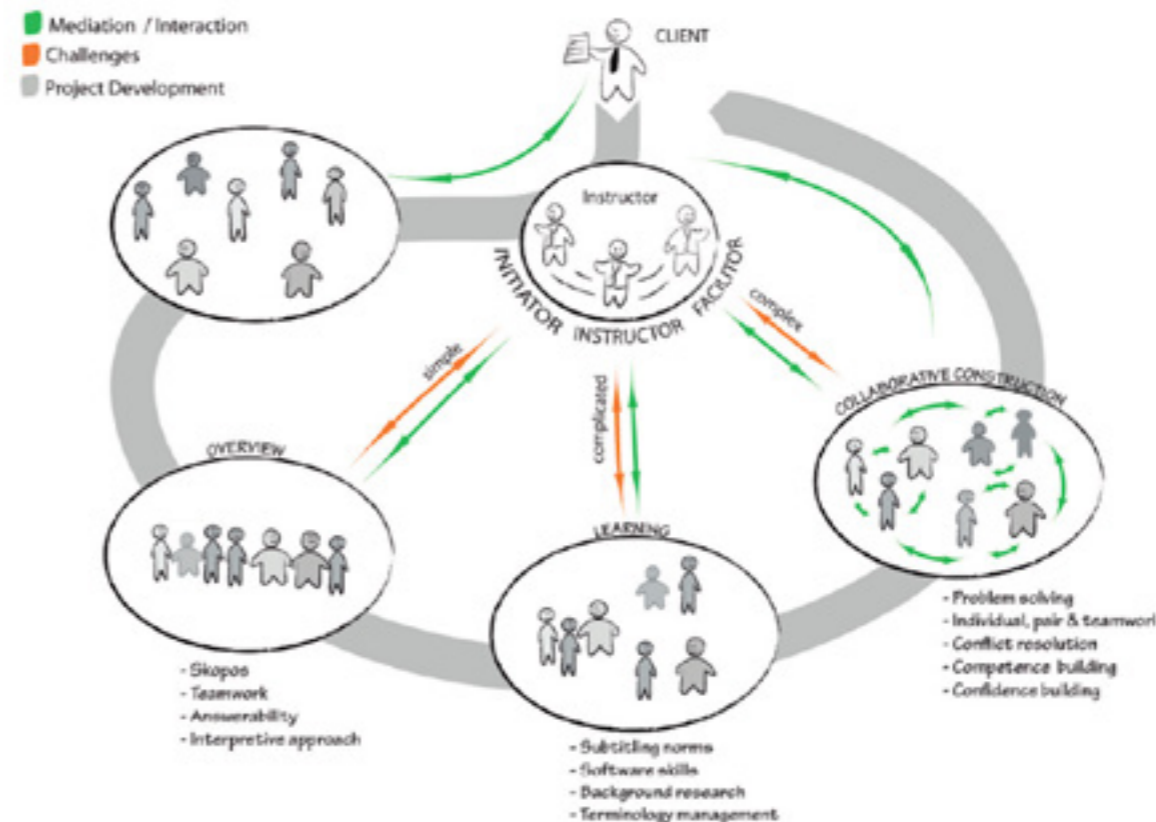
Mediation / Interaction
Challenges
Project Development

CLIENT

Instructor

INITIATOR INSTRUCTOR FACILITOR

simple

complicated

complex

OVERVIEW

LEARNING

COLLABORATIVE CONSTRUCTION

- Skopos
- Teamwork
- Answerability
- Interpretive approach

- Subtitling norms
- Software skills
- Background research
- Terminology management

- Problem solving
- Individual, pair & teamwor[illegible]
- Conflict resolution
- Competence building
- Confidence building